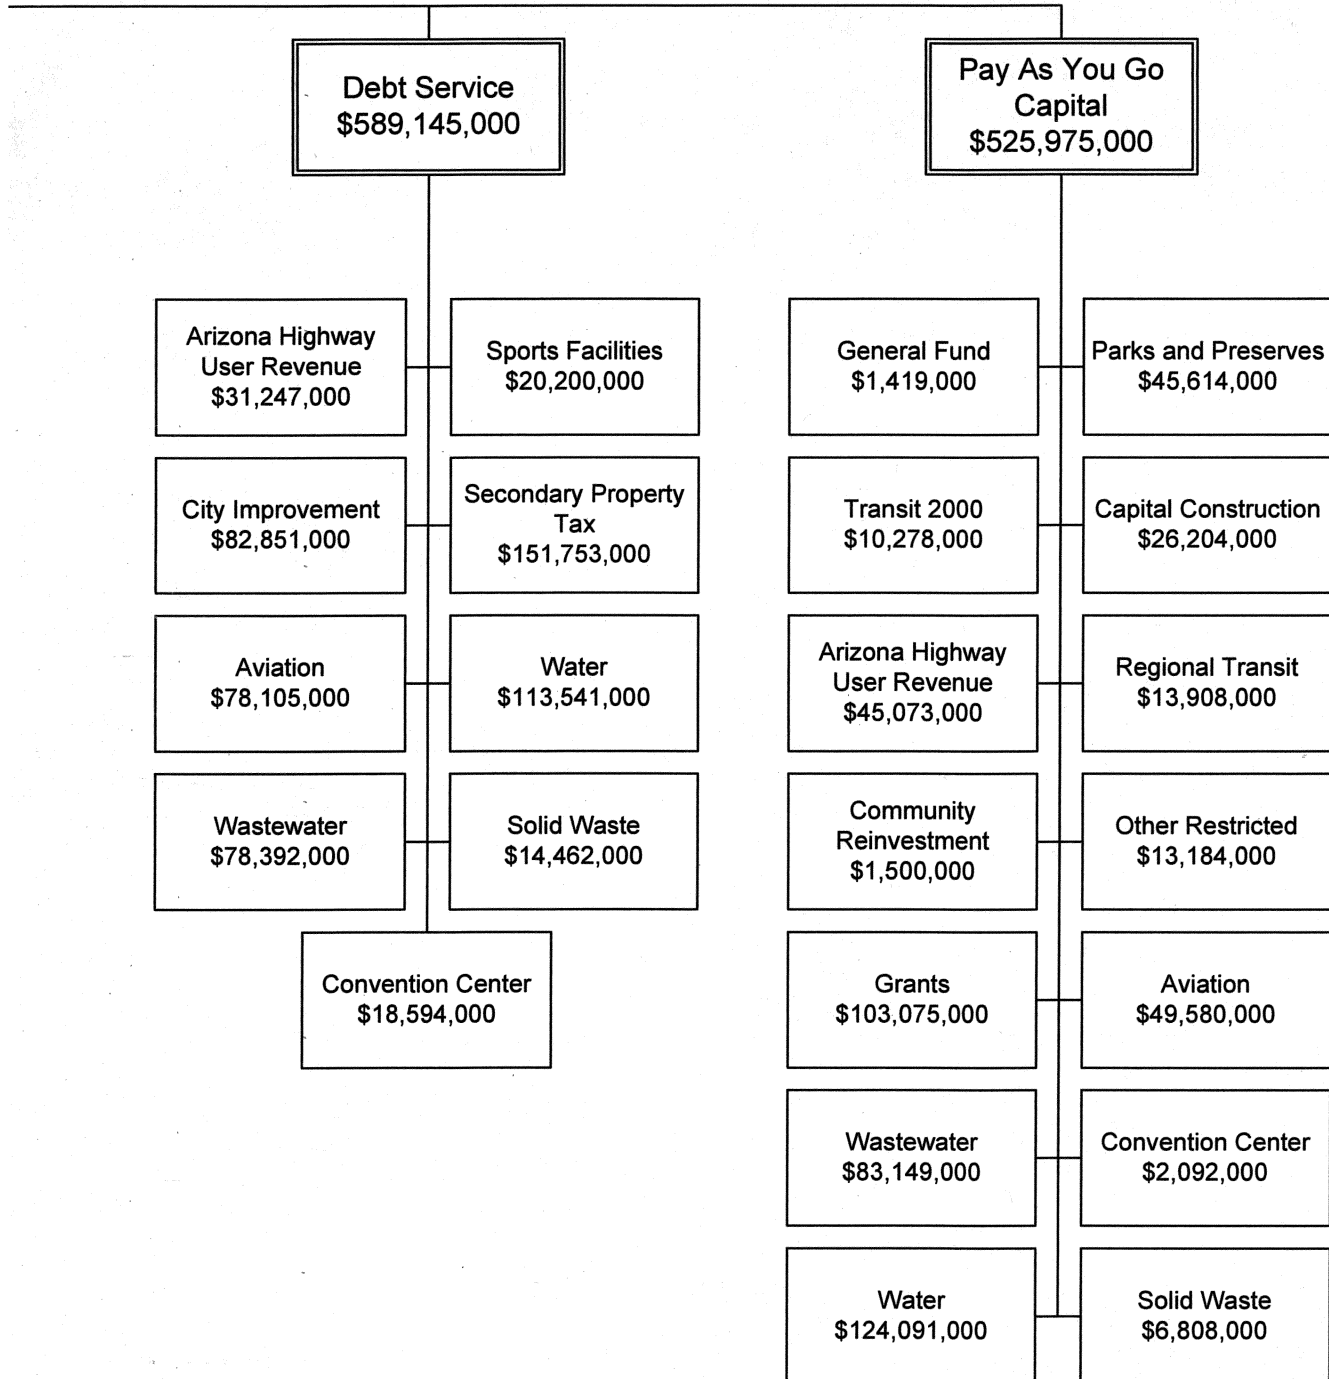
Debt Service
$589,145,000

Pay As You Go Capital
$525,975,000

Arizona Highway User Revenue
$31,247,000

Sports Facilities
$20,200,000

City Improvement
$82,851,000

Secondary Property Tax
$151,753,000

Aviation
$78,105,000

Water
$113,541,000

Wastewater
$78,392,000

Solid Waste
$14,462,000

Convention Center
$18,594,000

General Fund
$1,419,000

Parks and Preserves
$45,614,000

Transit 2000
$10,278,000

Capital Construction
$26,204,000

Arizona Highway User Revenue
$45,073,000

Regional Transit
$13,908,000

Community Reinvestment
$1,500,000

Other Restricted
$13,184,000

Grants
$103,075,000

Aviation
$49,580,000

Wastewater
$83,149,000

Convention Center
$2,092,000

Water
$124,091,000

Solid Waste
$6,808,000